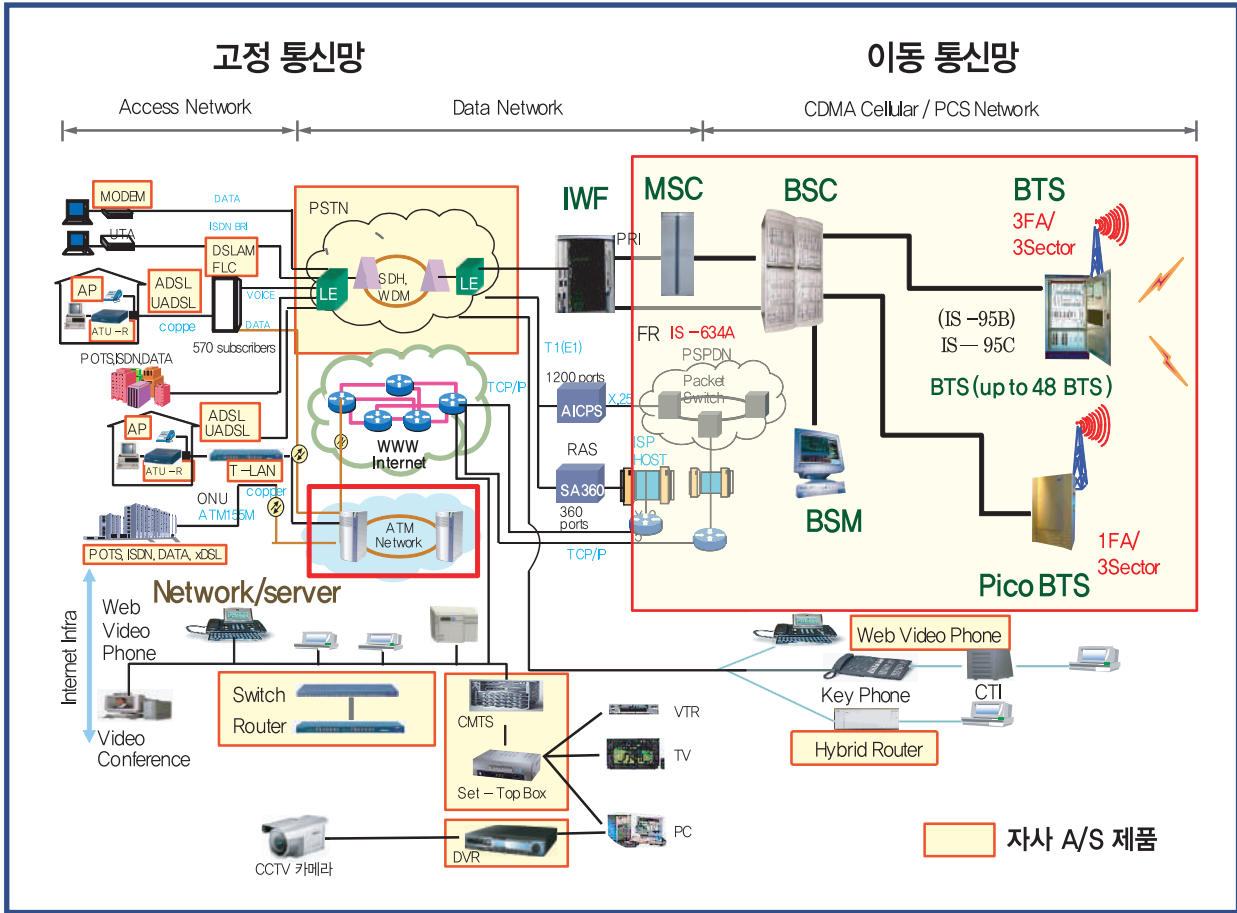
고정 통신망

이동 통신망

Access Network

Data Network

CDMA Cellular / PCS Network

MODEM

DATA

UTA

ISDN BRI

DSLAM FLC

AP

ADSL UADSL

VOICE

DATA

ATU-R

coppe

570 subscribers

POTS,ISDN,DATA

AP

ADSL UADSL

ATU-R

T-LAN

ONU ATM155M

copper

POTS, ISDN, DATA, xDSL

PSTN

LE

SDH, WDM

LE

WWW Internet

ATM Network

IWF

PRI

T1(E1)

TCP/IP

1200 ports

AICPS

X.25

RAS

SA360

360 ports

TCP/IP

MSC

BSC

FR IS-634A

PSPDN

Packet Switch

ISP HOST

X.25

BSM

BTS

3FA/ 3Sector

(IS-95B)

IS-95C

BTS (up to 48 BTS)

Pico BTS

1FA/ 3Sector

Network/server

Internet Infra

Web Video Phone

Video Conference

Switch

Router

CMTS

Set-Top Box

VTR

TV

PC

DVR

CCTV 카메라

Web Video Phone

Key Phone

CTI

Hybrid Router

자사 A/S 제품